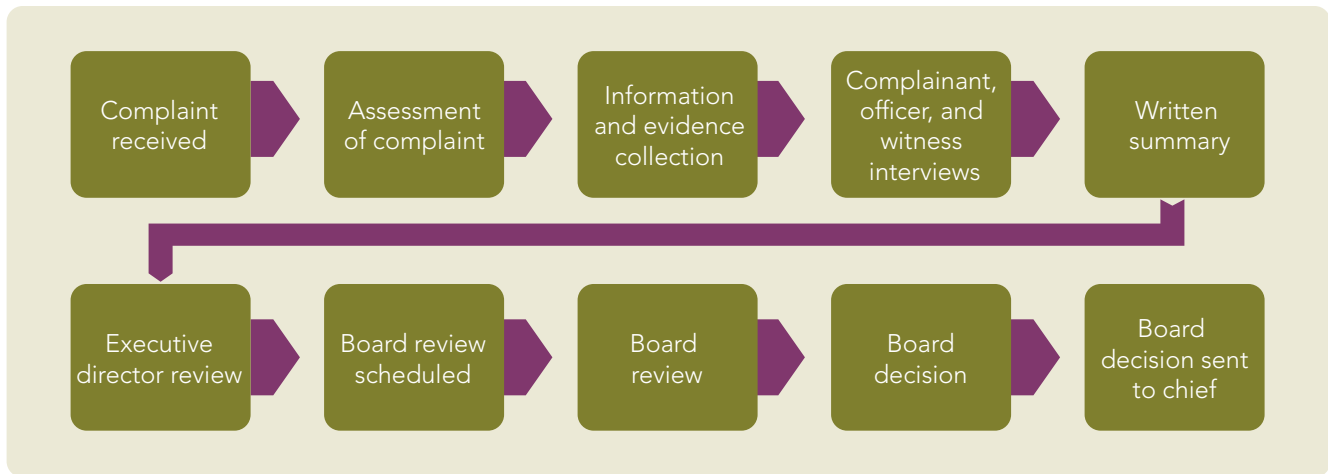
Complaint received

Assessment of complaint

Information and evidence collection

Complainant, officer, and witness interviews

Written summary

Executive director review

Board review scheduled

Board review

Board decision

Board decision sent to chief